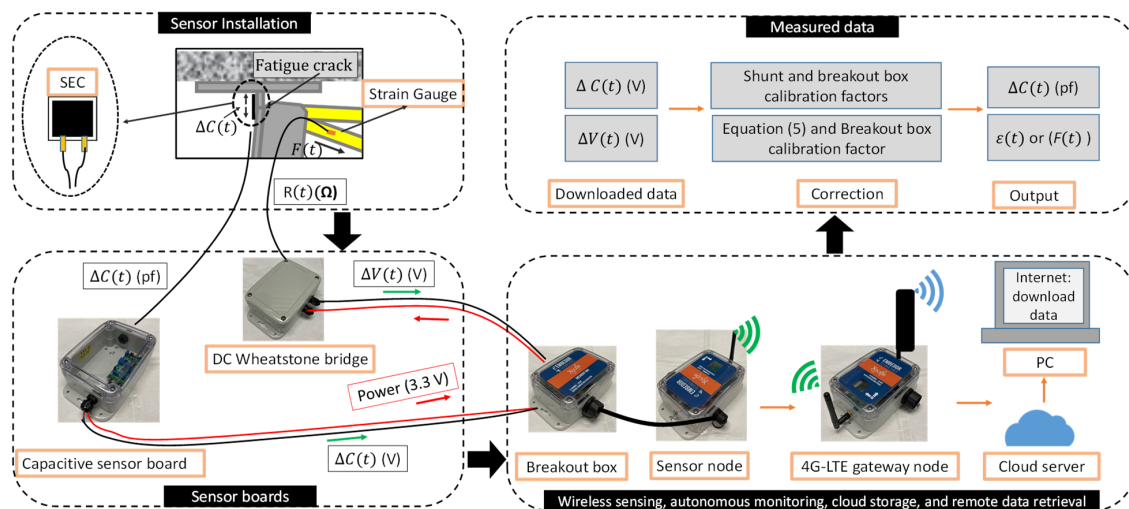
Sensor Installation

SEC

Fatigue crack

Strain Gauge

$\Delta C(t)$

$F(t)$

$R(t)(\mathbf{\Omega})$

Measured data

$\Delta C(t)$ (V)

$\Delta V(t)$ (V)

Shunt and breakout box calibration factors

Equation (5) and Breakout box calibration factor

$\Delta C(t)$ (pf)

$\varepsilon(t)$ or $(F(t))$

Downloaded data

Correction

Output

$\Delta C(t)$ (pf)

$\Delta V(t)$ (V)

DC Wheatstone bridge

Power (3.3 V)

Capacitive sensor board

$\Delta C(t)$ (V)

Sensor boards

Internet: download data

PC

Breakout box

Sensor node

4G-LTE gateway node

Cloud server

Wireless sensing, autonomous monitoring, cloud storage, and remote data retrieval